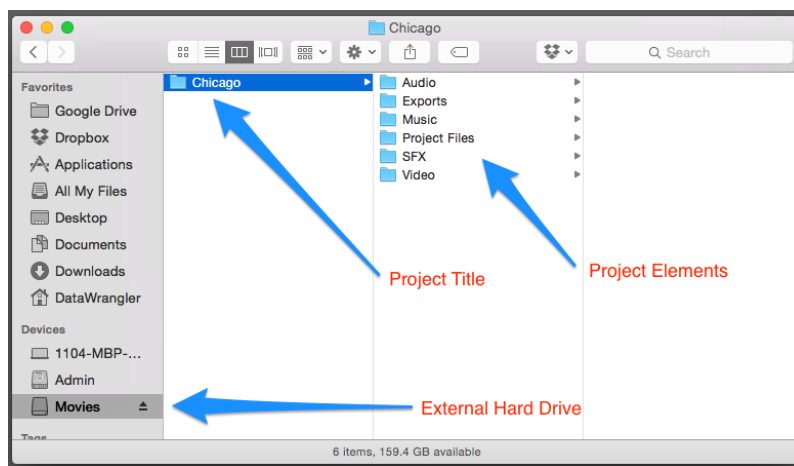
Chicago

Search

Favorites
Google Drive
Dropbox
Applications
All My Files
Desktop
Documents
Downloads
DataWrangler

Devices
1104-MBP-...
Admin
Movies

Tags

Chicago

Audio
Exports
Music
Project Files
SFX
Video

Project Title

Project Elements

External Hard Drive

6 items, 159.4 GB available